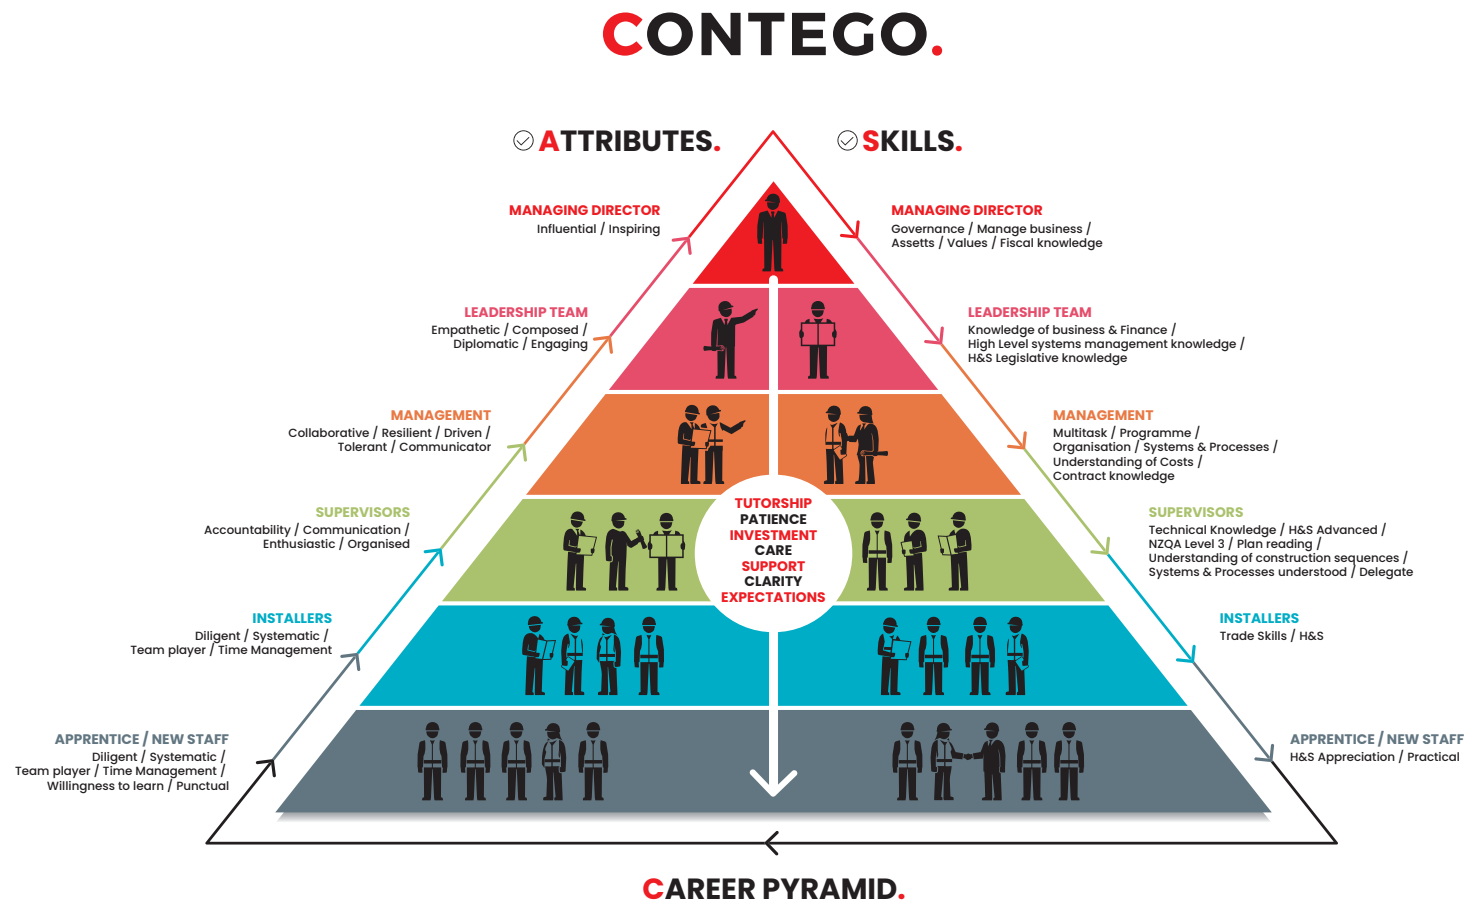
CONTEGO.

ATTRIBUTES.

SKILLS.

MANAGING DIRECTOR
Influential / Inspiring

LEADERSHIP TEAM
Empathetic / Composed / Diplomatic / Engaging

MANAGEMENT
Collaborative / Resilient / Driven / Tolerant / Communicator

SUPERVISORS
Accountability / Communication / Enthusiastic / Organised

INSTALLERS
Diligent / Systematic / Team player / Time Management

APPRENTICE / NEW STAFF
Diligent / Systematic / Team player / Time Management / Willingness to learn / Punctual

MANAGING DIRECTOR
Governance / Manage business / Assetts / Values / Fiscal knowledge

LEADERSHIP TEAM
Knowledge of business & Finance / High Level systems management knowledge / H&S Legislative knowledge

MANAGEMENT
Multitask / Programme / Organisation / Systems & Processes / Understanding of Costs / Contract knowledge

SUPERVISORS
Technical Knowledge / H&S Advanced / NZQA Level 3 / Plan reading / Understanding of construction sequences / Systems & Processes understood / Delegate

INSTALLERS
Trade Skills / H&S

APPRENTICE / NEW STAFF
H&S Appreciation / Practical

TUTORSHIP
PATIENCE
INVESTMENT
CARE
SUPPORT
CLARITY
EXPECTATIONS

CAREER PYRAMID.